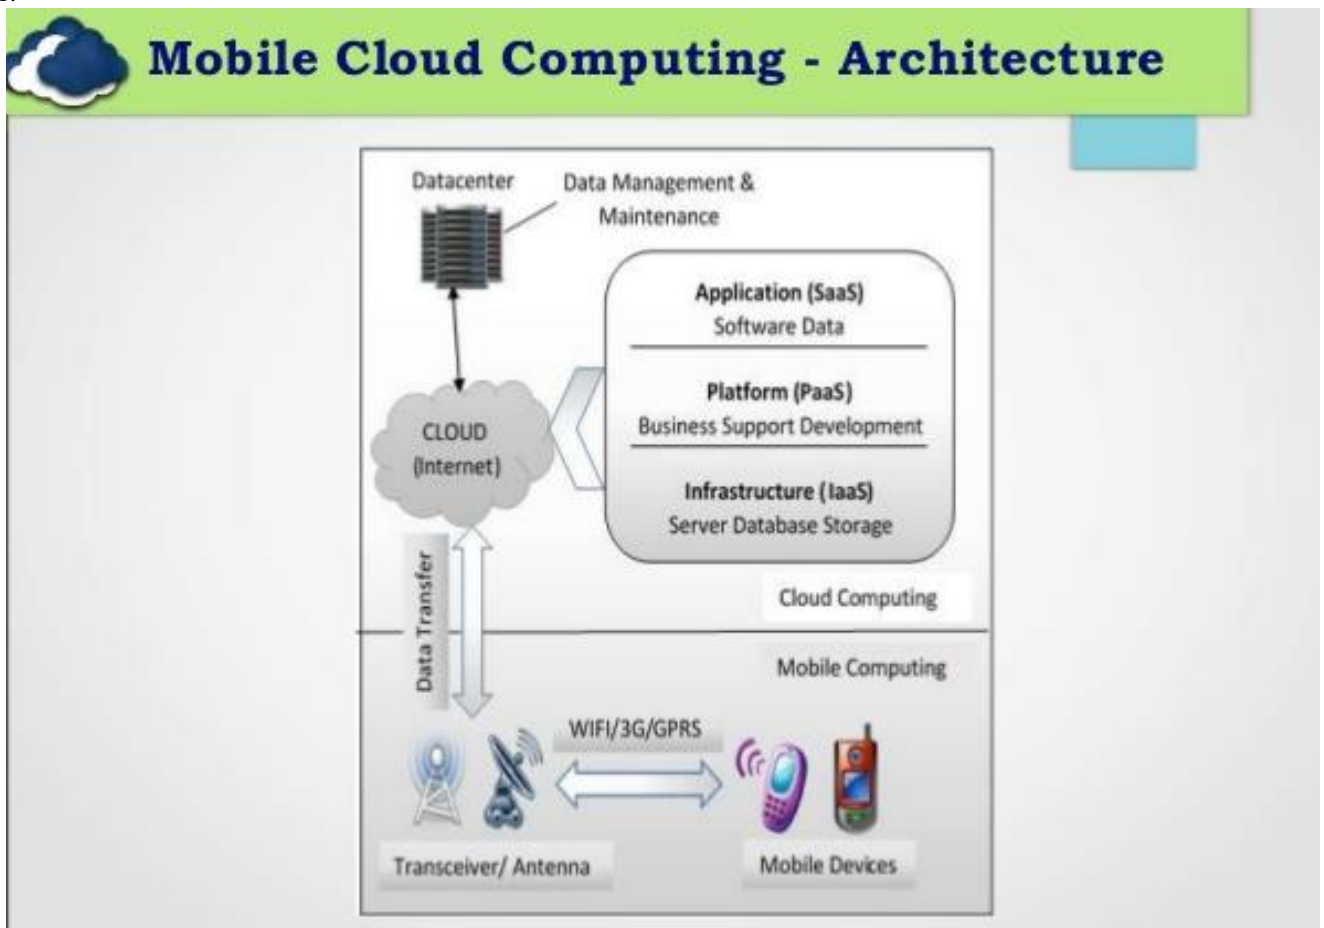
Mobile Cloud Computing - Architecture

Datacenter

Data Management & Maintenance

Application (SaaS)
Software Data

Platform (PaaS)
Business Support Development

Infrastructure (IaaS)
Server Database Storage

CLOUD (Internet)

Data Transfer

Cloud Computing

Mobile Computing

WIFI/3G/GPRS

Transceiver/ Antenna

Mobile Devices